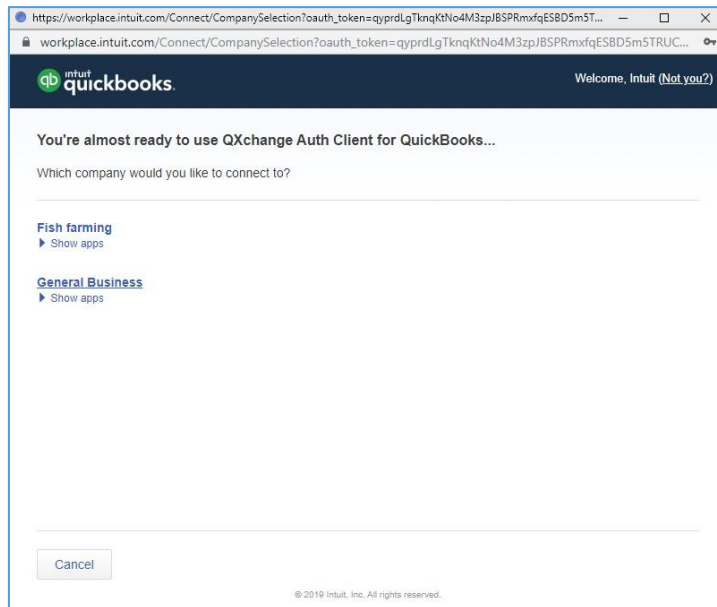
https://workplace.intuit.com/Connect/CompanySelection?oauth_token=qyprdLgTknqKtNo4M3zpJBSPRmxfqESBD5m5T...

workplace.intuit.com/Connect/CompanySelection?oauth_token=qyprdLgTknqKtNo4M3zpJBSPRmxfqESBD5m5TRUC...

qb intuit quickbooks.

Welcome, Intuit (Not you?)

You're almost ready to use QXchange Auth Client for QuickBooks...

Which company would you like to connect to?

Fish farming
▶ Show apps

General Business
▶ Show apps

Cancel

© 2019 Intuit, Inc. All rights reserved.